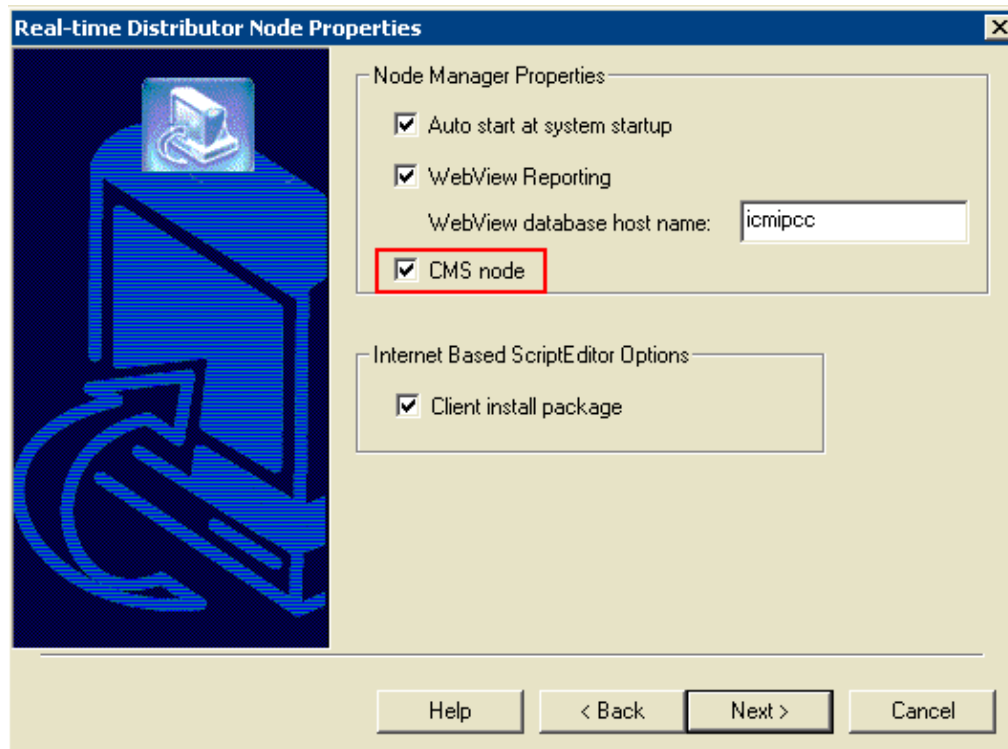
Real-time Distributor Node Properties

Node Manager Properties

Auto start at system startup

WebView Reporting

WebView database host name: icmipcc

CMS node

Internet Based ScriptEditor Options

Client install package

Help

< Back

Next >

Cancel